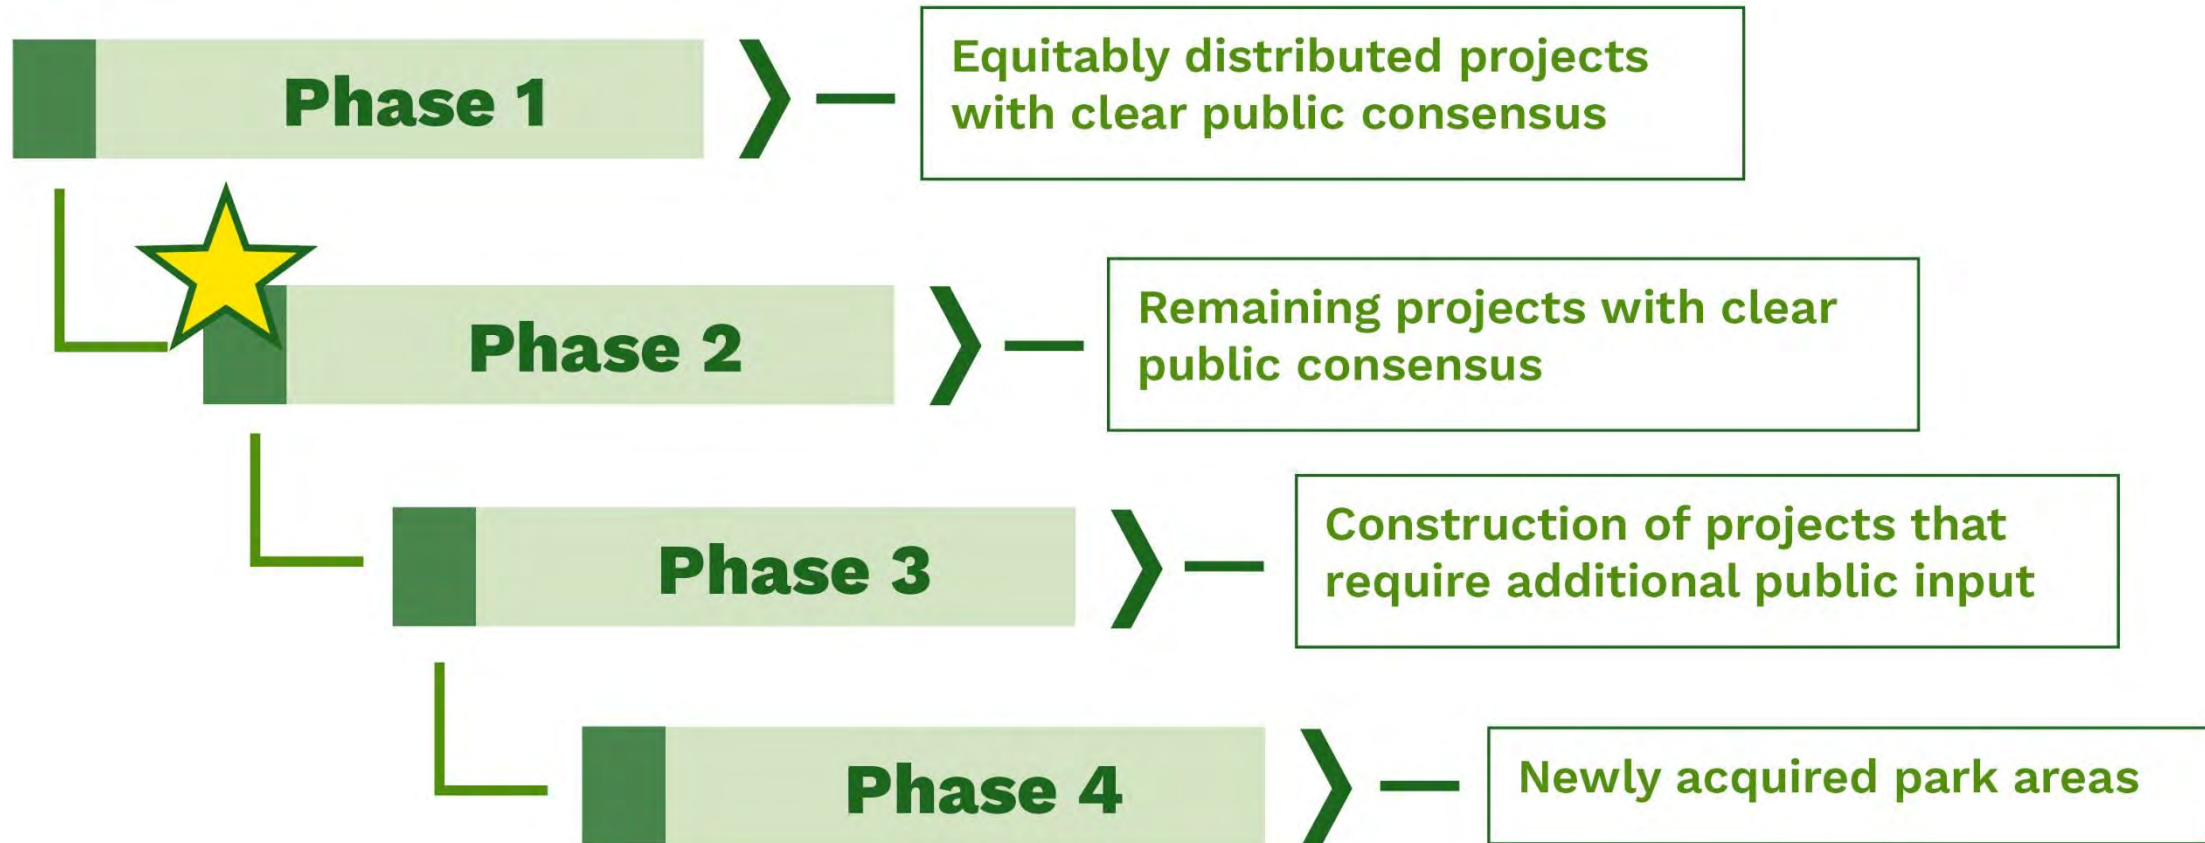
Phase 1

Equitably distributed projects with clear public consensus

Phase 2

Remaining projects with clear public consensus

Phase 3

Construction of projects that require additional public input

Phase 4

Newly acquired park areas